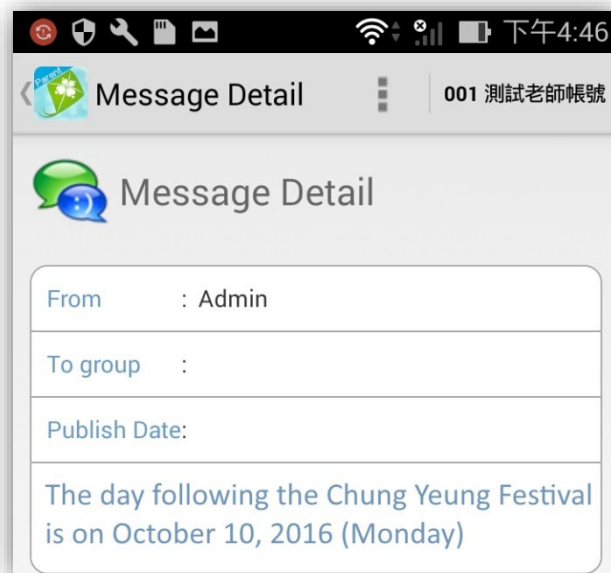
下午4:46

Parent

Message Detail

001 測試老師帳號

Message Detail

| | |
|---|---|
| From | : Admin |
| To group | : |
| Publish Date: | |

The day following the Chung Yeung Festival is on October 10, 2016 (Monday)